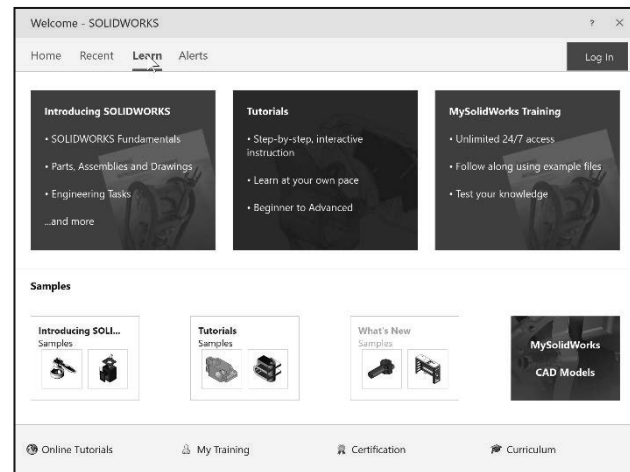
Welcome - SOLIDWORKS

? ×

Home Recent Learn Alerts

Log In

Introducing SOLIDWORKS
• SOLIDWORKS Fundamentals
• Parts, Assemblies and Drawings
• Engineering Tasks
...and more

Tutorials
• Step-by-step, interactive instruction
• Learn at your own pace
• Beginner to Advanced

MySolidWorks Training
• Unlimited 24/7 access
• Follow along using example files
• Test your knowledge

Samples

Introducing SOLI...
Samples

Tutorials
Samples

What's New
Samples

MySolidWorks
CAD Models

Online Tutorials

My Training

Certification

Curriculum